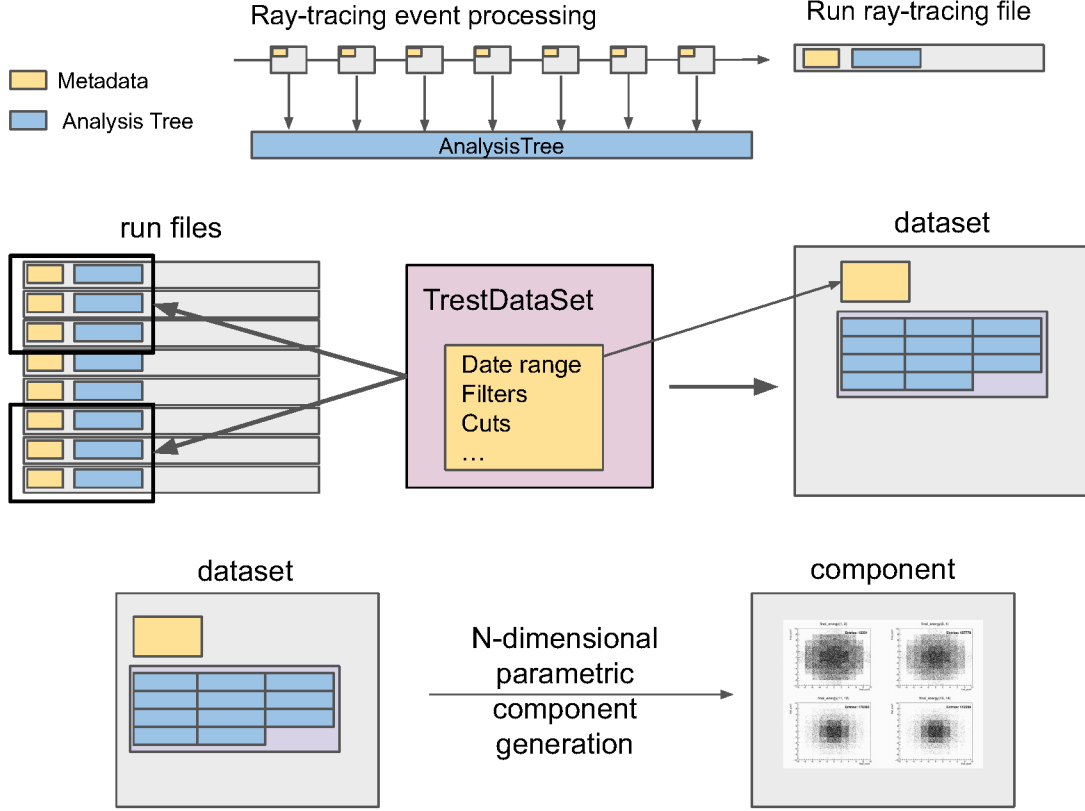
Metadata

Analysis Tree

Ray-tracing event processing

Run ray-tracing file

AnalysisTree

run files

dataset

TrestDataSet

Date range
Filters
Cuts
…

dataset

component

N-dimensional parametric component generation

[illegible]